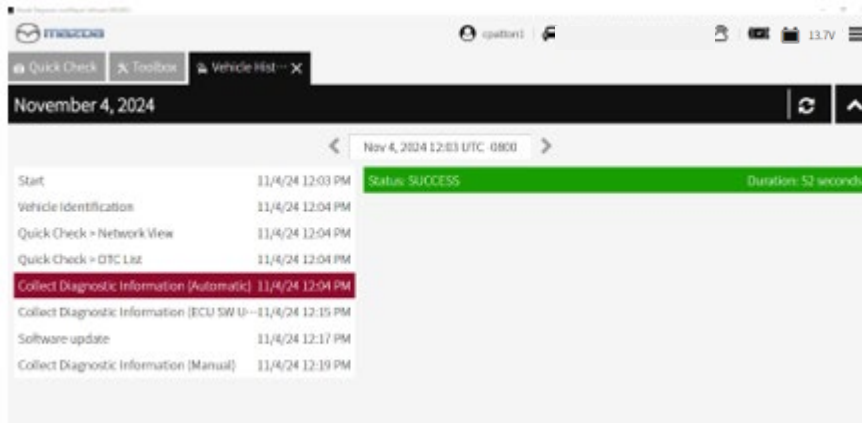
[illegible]

mazda

cpatton1

13.7V

Quick Check
Toolbox
Vehicle Hist···

November 4, 2024

Nov 4, 2024 12:03 UTC 0800

| | |
|---|---|
| Start | 11/4/24 12:03 PM |
| Vehicle Identification | 11/4/24 12:04 PM |
| Quick Check > Network View | 11/4/24 12:04 PM |
| Quick Check > DTC List | 11/4/24 12:04 PM |
| Collect Diagnostic Information (Automatic) | 11/4/24 12:04 PM |
| Collect Diagnostic Information (ECU SW U··· | 11/4/24 12:15 PM |
| Software update | 11/4/24 12:17 PM |
| Collect Diagnostic Information (Manual) | 11/4/24 12:19 PM |

Status: SUCCESS
Duration: 52 second